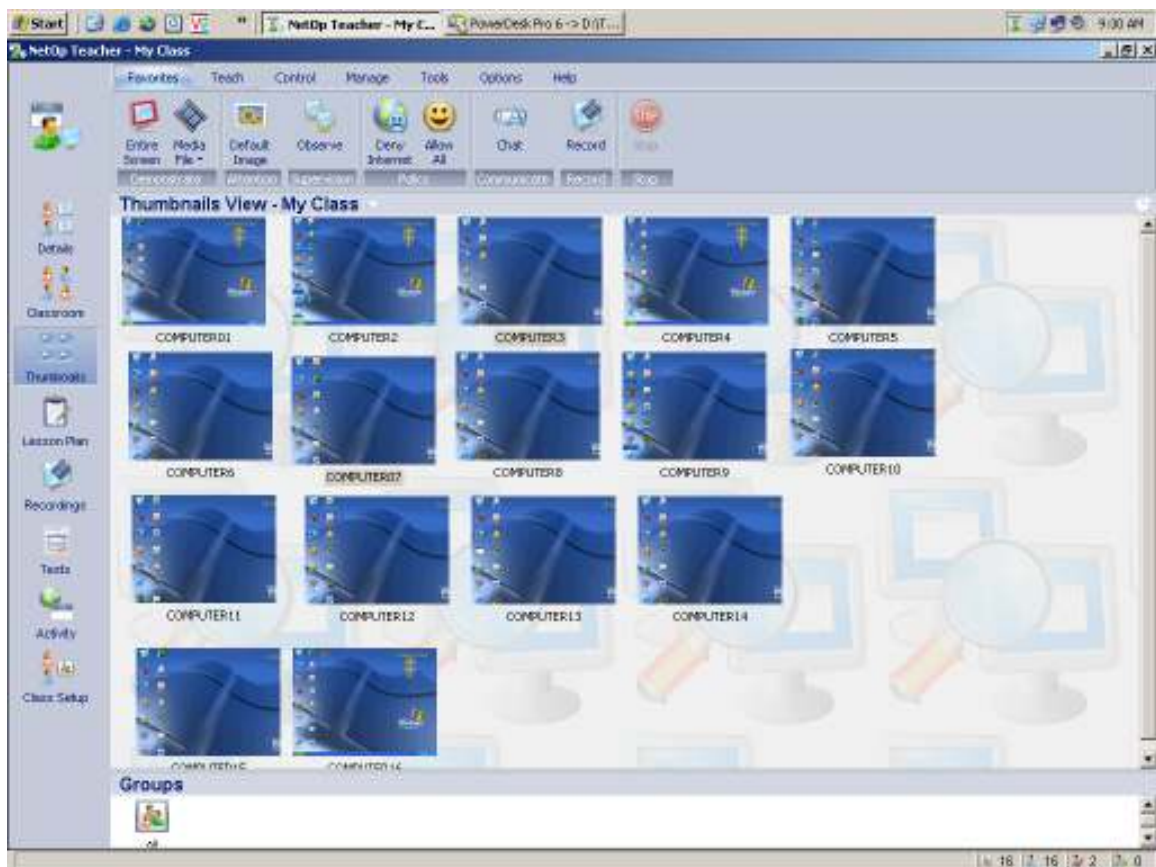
Start | NetOp Teacher - My C... | PowerDesk Pro 6 -> D:\T... | 9:00 AM

NetOp Teacher - My Class

Favorites | Teach | Control | Manage | Tools | Options | Help

Entire Screen | Media File | Default Image | Observe | Deny Internet | Allow All | Chat | Record | Stop

Demonstrate | Attention | Supervision | Policy | Communicate | Record | Stop

Details
Classroom
Thumbnails
Lesson Plan
Recordings
Tests
Activity
Class Setup

Thumbnails View - My Class

COMPUTER01 | COMPUTER2 | COMPUTER3 | COMPUTER4 | COMPUTER5
COMPUTER6 | COMPUTER07 | COMPUTER8 | COMPUTER9 | COMPUTER10
COMPUTER11 | COMPUTER12 | COMPUTER13 | COMPUTER14
COMPUTER15 | COMPUTER16

Groups

All

16 | 16 | 2 | 0